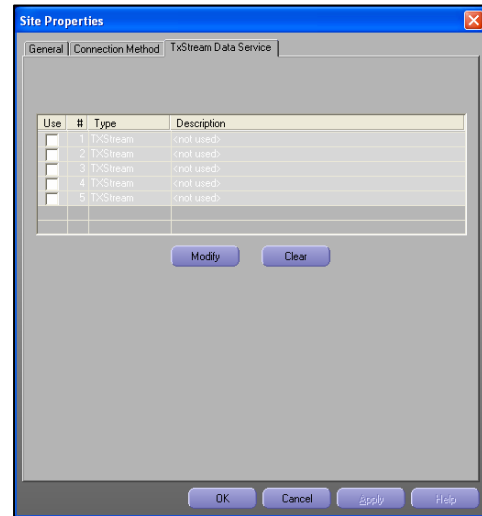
Site Properties

General | Connection Method | TxStream Data Service

| Use | # | Type | Description |
|---|---|---|---|
| | 1 | TXStream | <not used> |
| | 2 | TXStream | <not used> |
| | 3 | TXStream | <not used> |
| | 4 | TXStream | <not used> |
| | 5 | TXStream | <not used> |

Modify Clear

OK Cancel Apply Help